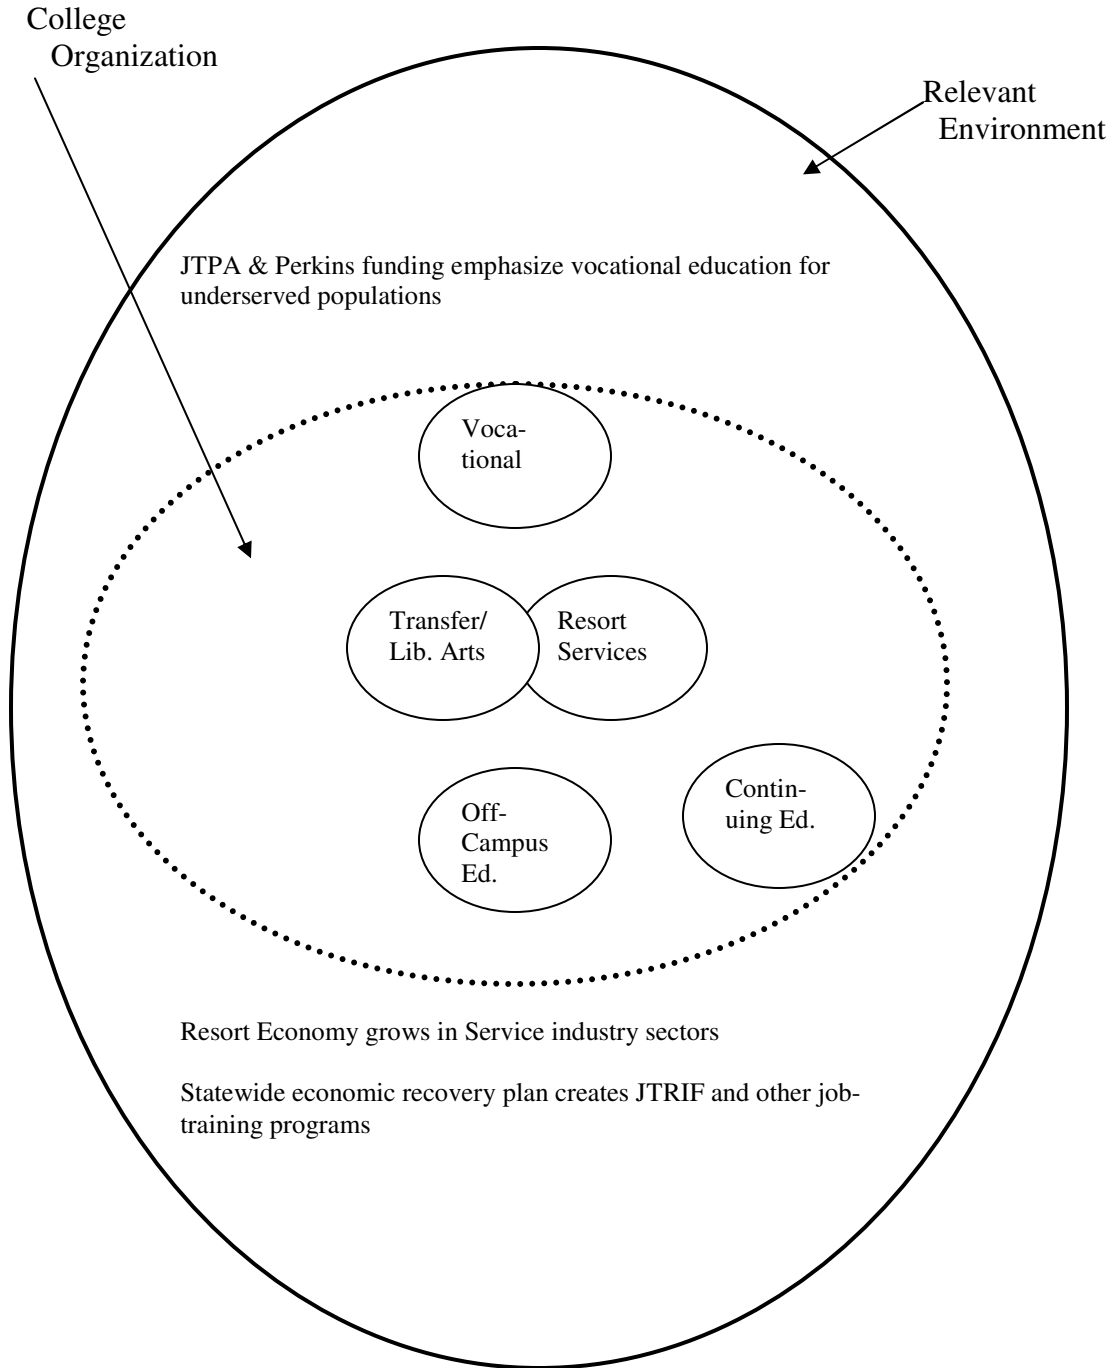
College Organization

Relevant Environment

JTPA & Perkins funding emphasize vocational education for underserved populations

Vocational

Transfer/ Lib. Arts

Resort Services

Off-Campus Ed.

Continuing Ed.

Resort Economy grows in Service industry sectors

Statewide economic recovery plan creates JTRIF and other job-training programs